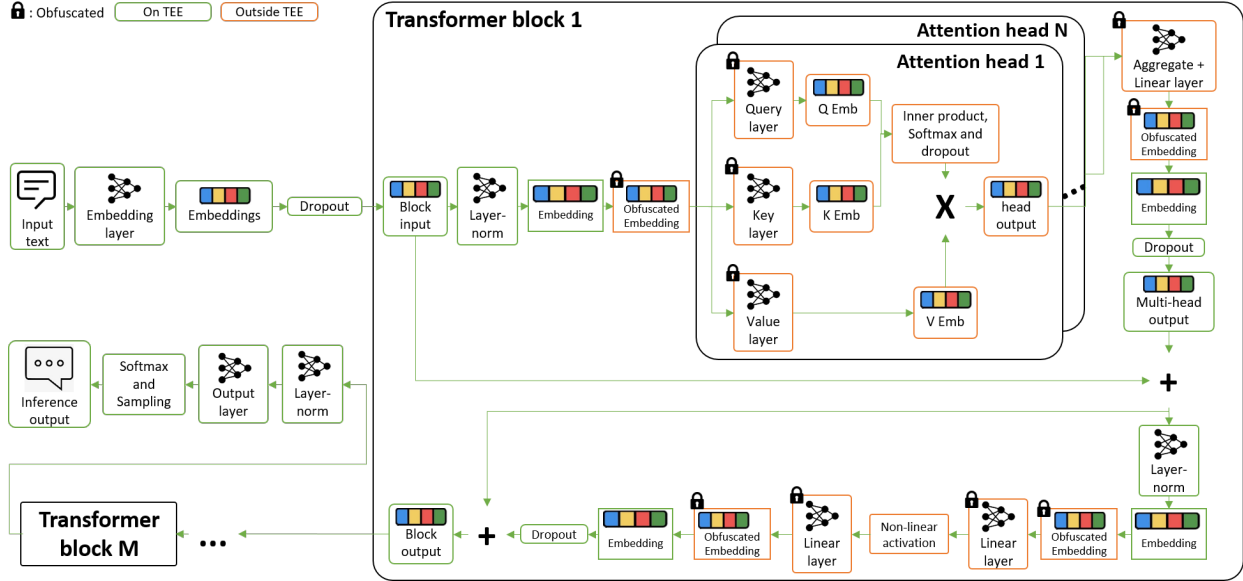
: Obfuscated
On TEE
Outside TEE

Transformer block 1

Attention head N
Attention head 1

Input text
Embedding layer
Embeddings
Dropout
Block input
Layer-norm
Embedding
Obfuscated Embedding
Query layer
Q Emb
Key layer
K Emb
Value layer
V Emb
Inner product, Softmax and dropout
X
head output
Aggregate + Linear layer
Obfuscated Embedding
Embedding
Dropout
Multi-head output
+

Inference output
Softmax and Sampling
Output layer
Layer-norm

Layer-norm
Embedding
Obfuscated Embedding
Linear layer
Non-linear activation
Linear layer
Obfuscated Embedding
Embedding
Dropout
+
Block output
Transformer block M
...